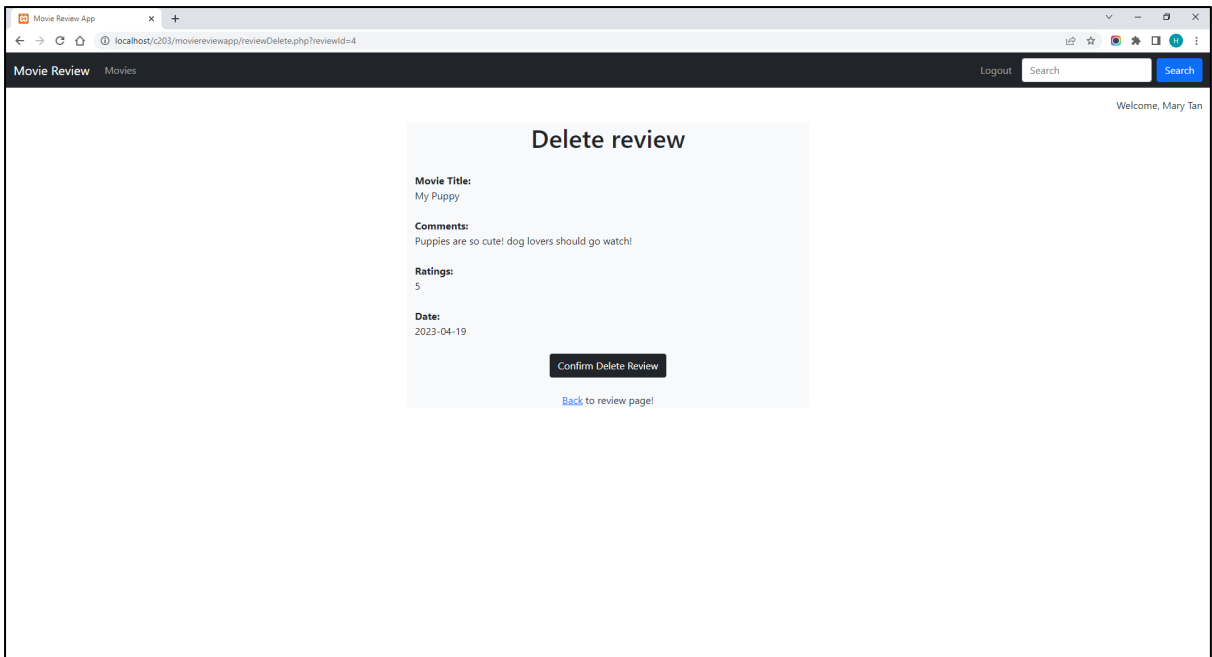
Movie Review App
localhost/c203/moviereviewapp/reviewDelete.php?reviewId=4

Movie Review Movies

Logout Search Search

Welcome, Mary Tan

Delete review

Movie Title:
My Puppy

Comments:
Puppies are so cute! dog lovers should go watch!

Ratings:
5

Date:
2023-04-19

Confirm Delete Review

Back to review page!